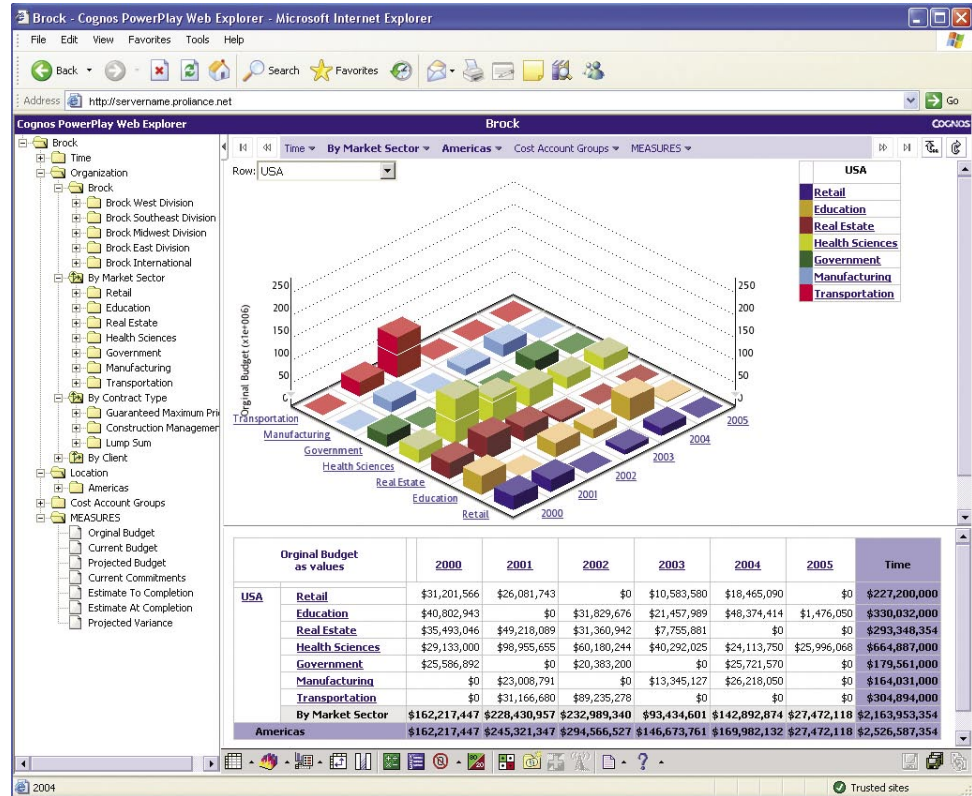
Brock - Cognos PowerPlay Web Explorer - Microsoft Internet Explorer

File Edit View Favorites Tools Help

Back Search Favorites

Address http://servername.proliance.net Go

Cognos PowerPlay Web Explorer Brock COGNOS

Brock
Time
Organization
Brock
Brock West Division
Brock Southeast Division
Brock Midwest Division
Brock East Division
Brock International
By Market Sector
Retail
Education
Real Estate
Health Sciences
Government
Manufacturing
Transportation
By Contract Type
Guaranteed Maximum Pri
Construction Managemer
Lump Sum
By Client
Location
Americas
Cost Account Groups
MEASURES
Orginal Budget
Current Budget
Projected Budget
Current Commitments
Estimate To Completion
Estimate At Completion
Projected Variance

Time By Market Sector Americas Cost Account Groups MEASURES

Row: USA

USA
Retail
Education
Real Estate
Health Sciences
Government
Manufacturing
Transportation

Orginal Budget (x1e+006)
250 200 150 100 50 0
250 200 150 100 50 0

Transportation
Manufacturing
Government
Health Sciences
Real Estate
Education
Retail

2000 2001 2002 2003 2004 2005

| Orginal Budget as values | | 2000 | 2001 | 2002 | 2003 | 2004 | 2005 | Time |
|---|---|---|---|---|---|---|---|---|
| USA | Retail | $31,201,566 | $26,081,743 | $0 | $10,583,580 | $18,465,090 | $0 | $227,200,000 |
| | Education | $40,802,943 | $0 | $31,829,676 | $21,457,989 | $48,374,414 | $1,476,050 | $330,032,000 |
| | Real Estate | $35,493,046 | $49,218,089 | $31,360,942 | $7,755,881 | $0 | $0 | $293,348,354 |
| | Health Sciences | $29,133,000 | $98,955,655 | $60,180,244 | $40,292,025 | $24,113,750 | $25,996,068 | $664,887,000 |
| | Government | $25,586,892 | $0 | $20,383,200 | $0 | $25,721,570 | $0 | $179,561,000 |
| | Manufacturing | $0 | $23,008,791 | $0 | $13,345,127 | $26,218,050 | $0 | $164,031,000 |
| | Transportation | $0 | $31,166,680 | $89,235,278 | $0 | $0 | $0 | $304,894,000 |
| | By Market Sector | $162,217,447 | $228,430,957 | $232,989,340 | $93,434,601 | $142,892,874 | $27,472,118 | $2,163,953,354 |
| Americas | | $162,217,447 | $245,321,347 | $294,566,527 | $146,673,761 | $169,982,132 | $27,472,118 | $2,526,587,354 |

2004 Trusted sites